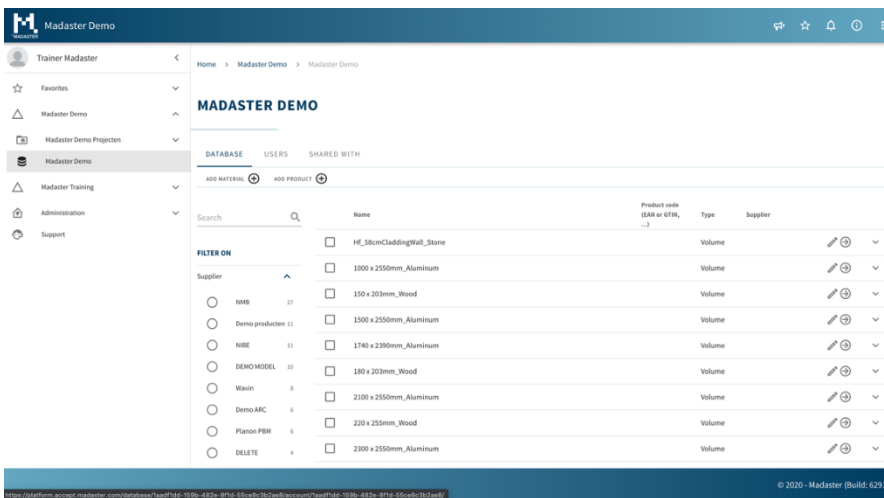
MADASTER Madaster Demo

Trainer Madaster

Favorites

Madaster Demo

Madaster Demo Projecten

Madaster Demo

Madaster Training

Administration

Support

Home > Madaster Demo > Madaster Demo

MADASTER DEMO

DATABASE USERS SHARED WITH

ADD MATERIAL ADD PRODUCT

Search

FILTER ON

Supplier

NMB 27

Demo producten 11

NIBE 11

DEMO MODEL 10

Wavin 8

Demo ARC 6

Planon PBM 6

DELETE 4

| Name | Product code (EAN or GTIN, ...) | Type | Supplier |
|---|---|---|---|
| Hf_58cmCladdingWall_Stone | | Volume | |
| 1000 x 2550mm_Aluminum | | Volume | |
| 150 x 203mm_Wood | | Volume | |
| 1500 x 2550mm_Aluminum | | Volume | |
| 1740 x 2390mm_Aluminum | | Volume | |
| 180 x 203mm_Wood | | Volume | |
| 2100 x 2550mm_Aluminum | | Volume | |
| 220 x 255mm_Wood | | Volume | |
| 2300 x 2550mm_Aluminum | | Volume | |

https://platform.accept.madaster.com/database/1aadf1dd-159b-482e-8f1d-55ce8c3b2ae8/account/1aadf1dd-159b-482e-8f1d-55ce8c3b2ae8/

© 2020 - Madaster (Build: 629